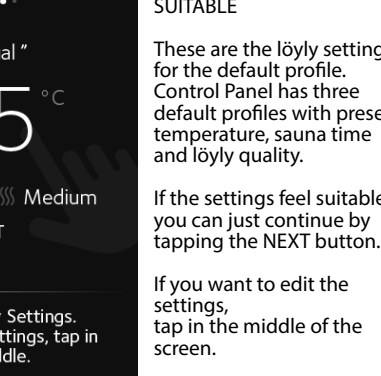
al "

5 °C

Medium

T

Settings.
ttings, tap in
dle.

SUITABLE

These are the löyly settings for the default profile. Control Panel has three default profiles with preset temperature, sauna time and löyly quality.

If the settings feel suitable you can just continue by tapping the NEXT button.

If you want to edit the settings,
tap in the middle of the screen.